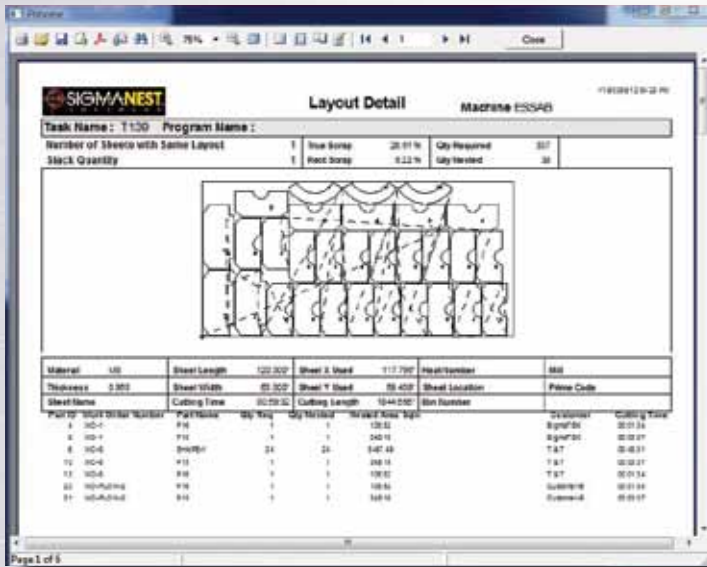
Preview

75% 1 Close

SIGMANEST

Layout Detail

Machine ESSAB

Task Name: T130 Program Name:

| Number of Sheets with Same Layout | 1 | True Scrap | 28.91 % | Qty Required | 337 |
|---|---|---|---|---|---|
| Stack Quantity | 1 | Rect Scrap | 6.22 % | Qty Nested | 36 |

| Material | MS | Sheet Length | 120.000" | Sheet X Used | 117.795" | Heat Number | | Mill | |
|---|---|---|---|---|---|---|---|---|---|
| Thickness | 0.866 | Sheet Width | 60.000" | Sheet Y Used | 58.408" | Sheet Location | | Prime Code | |
| Sheet Name | | Cutting Time | 00:59:52 | Cutting Length | 1844.656" | Bin Number | | | |

| Part ID | Work Order Number | Part Name | Qty Req | Qty Nested | Nested Area Sqin | Customer | Cutting Time |
|---|---|---|---|---|---|---|---|
| 4 | WO-1 | P16 | 1 | 1 | 138.52 | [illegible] | 00:01:34 |
| 5 | WO-1 | P16 | 1 | 1 | 348.15 | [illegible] | 00:03:07 |
| 8 | WO-6 | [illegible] | 24 | 24 | 8.487.46 | T & T | 00:48:57 |
| 12 | WO-6 | P15 | 1 | 1 | 348.15 | T & T | 00:03:07 |
| 13 | WO-6 | P16 | 1 | 1 | 138.52 | T & T | 00:01:34 |
| 22 | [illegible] | P16 | 1 | 1 | 138.52 | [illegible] | 00:01:34 |
| 31 | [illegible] | P16 | 1 | 1 | 348.15 | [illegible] | 00:03:07 |

Page 1 of 5